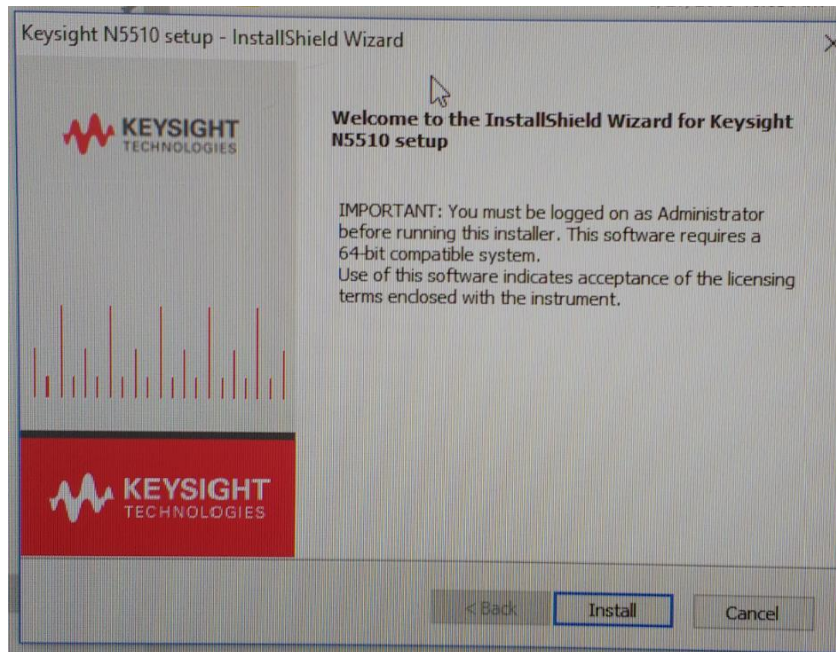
Keysight N5510 setup - InstallShield Wizard

KEYSIGHT TECHNOLOGIES

Welcome to the InstallShield Wizard for Keysight N5510 setup

IMPORTANT: You must be logged on as Administrator before running this installer. This software requires a 64-bit compatible system.
Use of this software indicates acceptance of the licensing terms enclosed with the instrument.

KEYSIGHT TECHNOLOGIES

< Back
Install
Cancel